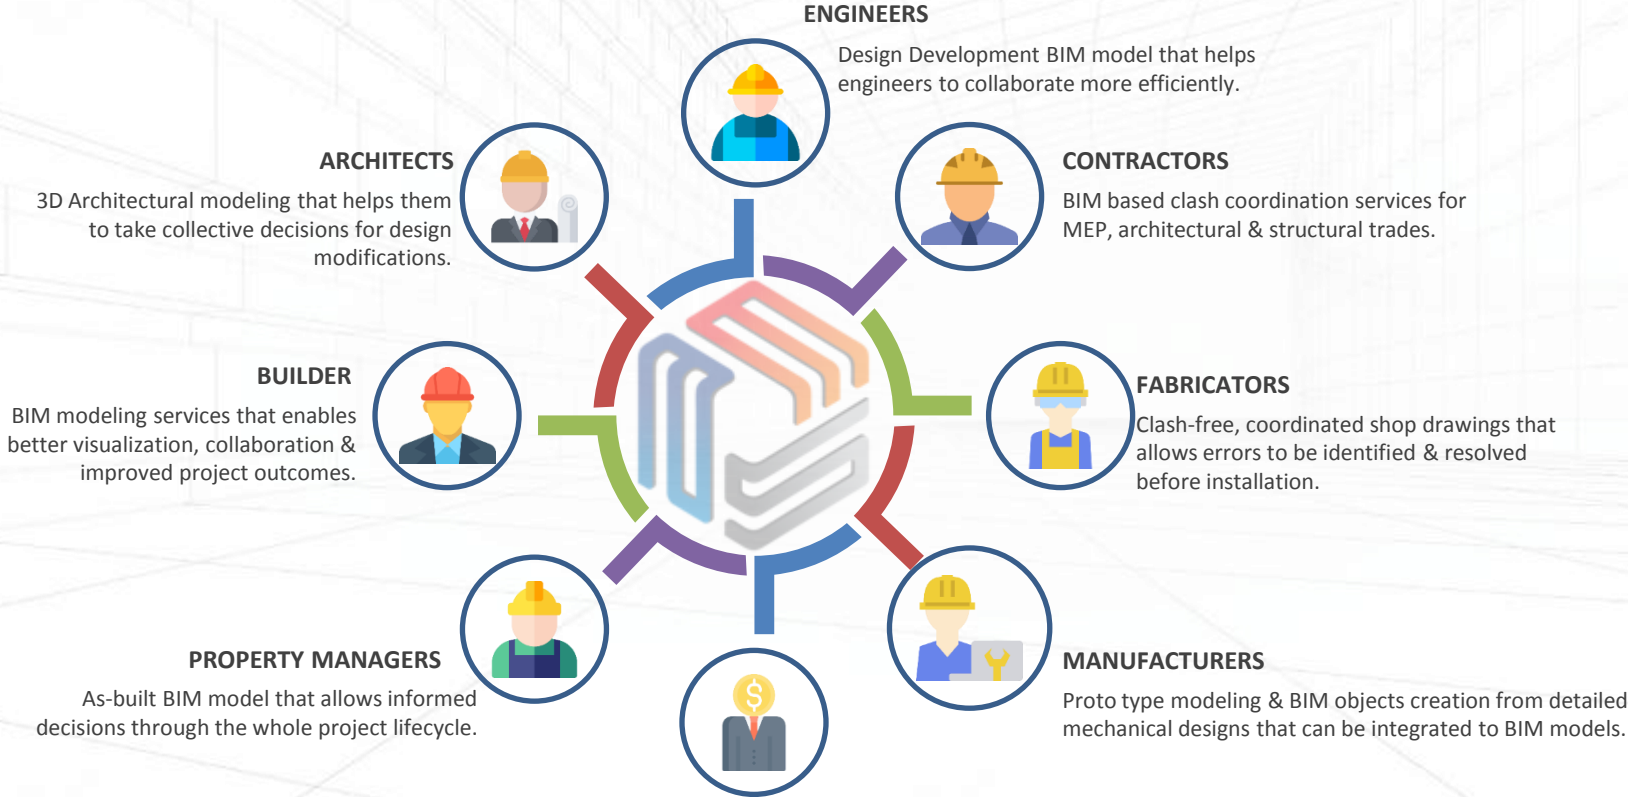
ENGINEERS

Design Development BIM model that helps engineers to collaborate more efficiently.

ARCHITECTS

3D Architectural modeling that helps them to take collective decisions for design modifications.

CONTRACTORS

BIM based clash coordination services for MEP, architectural & structural trades.

BUILDER

BIM modeling services that enables better visualization, collaboration & improved project outcomes.

FABRICATORS

Clash-free, coordinated shop drawings that allows errors to be identified & resolved before installation.

PROPERTY MANAGERS

As-built BIM model that allows informed decisions through the whole project lifecycle.

MANUFACTURERS

Proto type modeling & BIM objects creation from detailed mechanical designs that can be integrated to BIM models.